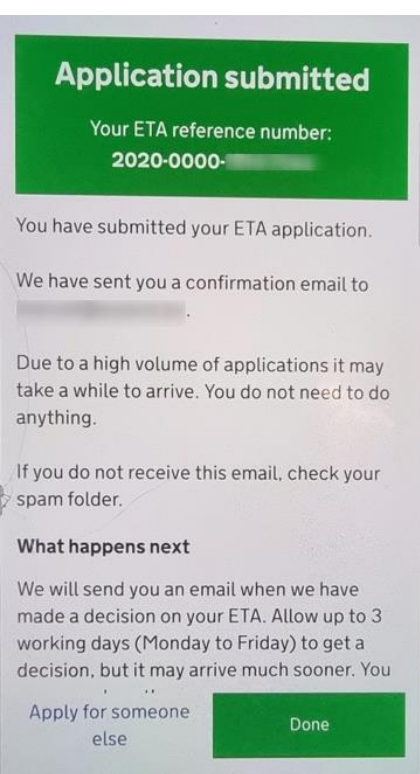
Application submitted

Your ETA reference number:
2020-0000-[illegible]

You have submitted your ETA application.

We have sent you a confirmation email to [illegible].

Due to a high volume of applications it may take a while to arrive. You do not need to do anything.

If you do not receive this email, check your spam folder.

What happens next

We will send you an email when we have made a decision on your ETA. Allow up to 3 working days (Monday to Friday) to get a decision, but it may arrive much sooner. You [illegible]

Apply for someone else

Done